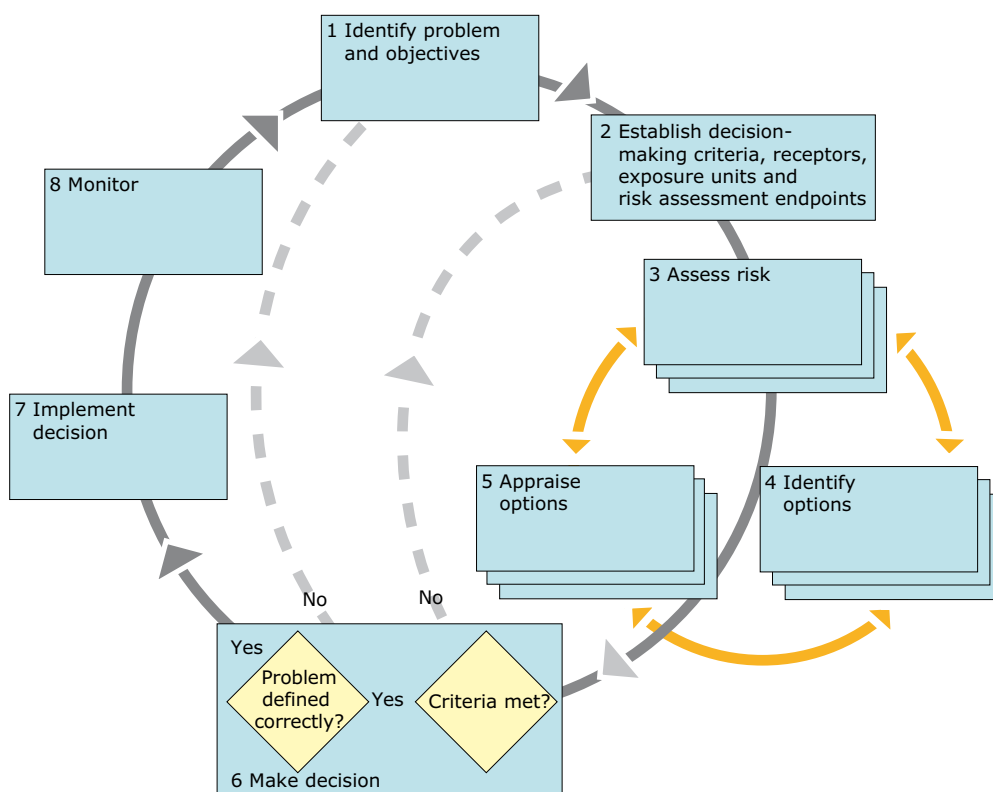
1 Identify problem and objectives

2 Establish decision-making criteria, receptors, exposure units and risk assessment endpoints

3 Assess risk

4 Identify options

5 Appraise options

6 Make decision

Yes

Problem defined correctly?

Yes

Criteria met?

No

No

7 Implement decision

8 Monitor